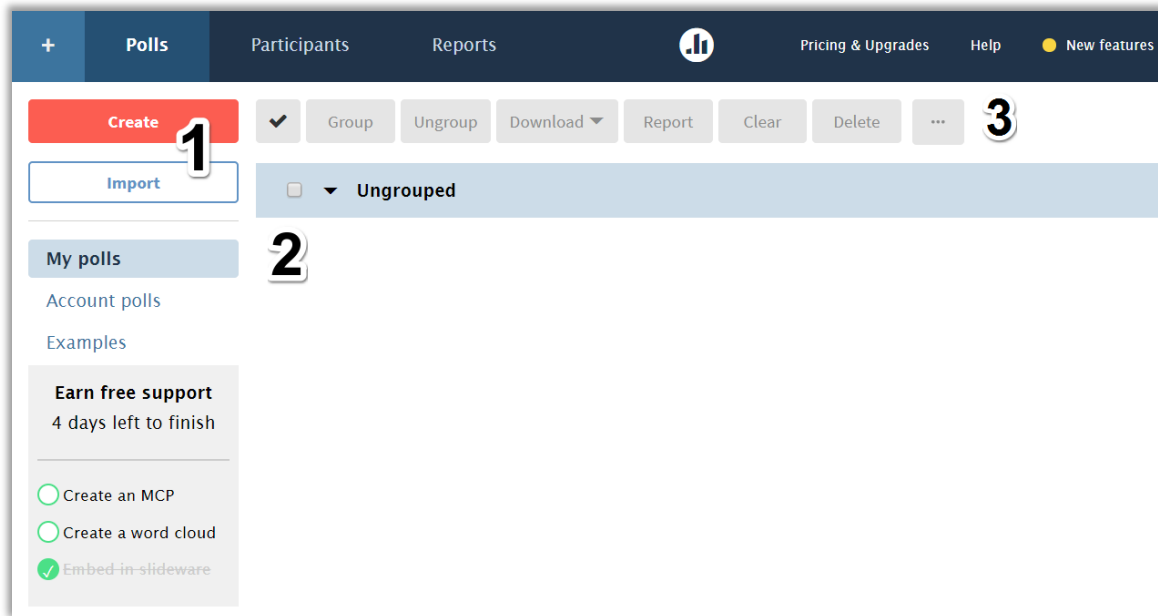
+ Polls Participants Reports Pricing & Upgrades Help New features

Create
1
Import

Group Ungroup Download Report Clear Delete ··· 3

Ungrouped

2

My polls
Account polls
Examples

Earn free support
4 days left to finish

Create an MCP
Create a word cloud
Embed in slideware